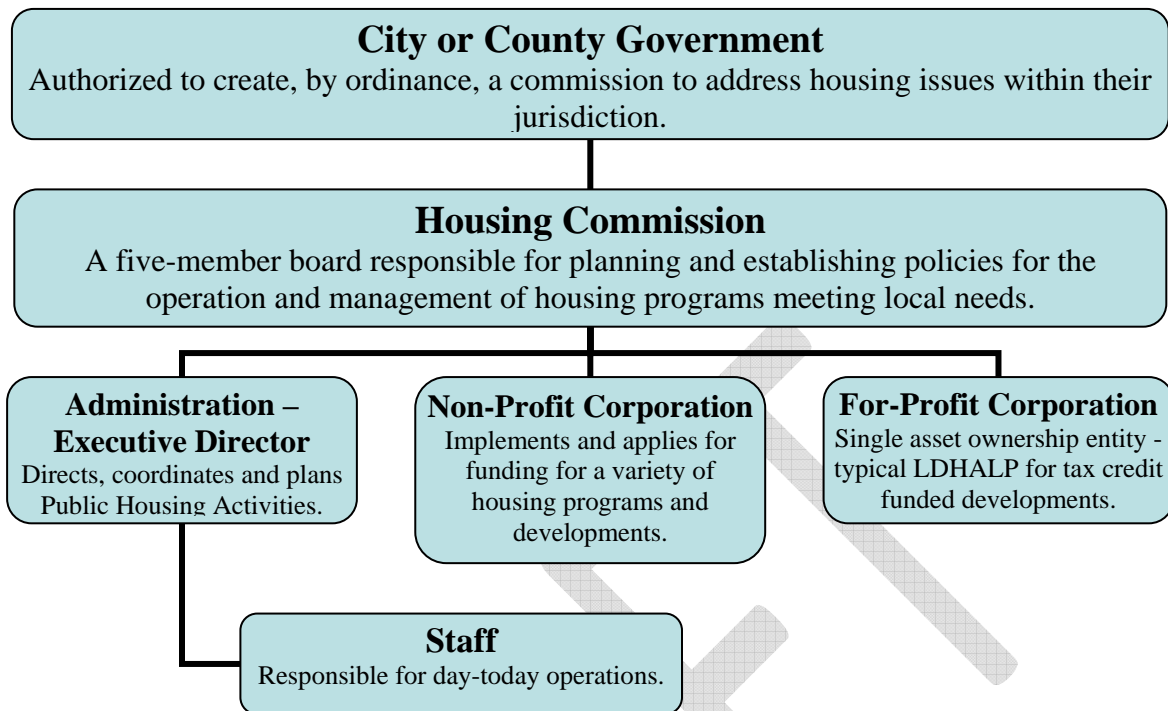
**City or County Government**
Authorized to create, by ordinance, a commission to address housing issues within their jurisdiction.

**Housing Commission**
A five-member board responsible for planning and establishing policies for the operation and management of housing programs meeting local needs.

**Administration – Executive Director**
Directs, coordinates and plans Public Housing Activities.

**Non-Profit Corporation**
Implements and applies for funding for a variety of housing programs and developments.

**For-Profit Corporation**
Single asset ownership entity - typical LDHALP for tax credit funded developments.

**Staff**
Responsible for day-today operations.